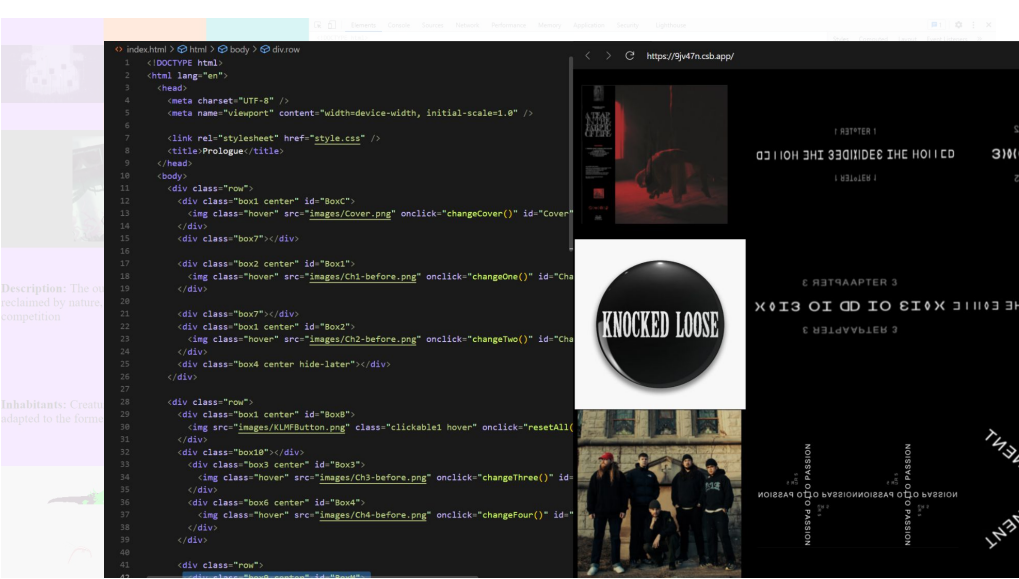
index.html > html > body > div.row

1 <!DOCTYPE html>
2 <html lang="en">
3 <head>
4 <meta charset="UTF-8" />
5 <meta name="viewport" content="width=device-width, initial-scale=1.0" />
6
7 <link rel="stylesheet" href="style.css" />
8 <title>Prologue</title>
9 </head>
10 <body>
11 <div class="row">
12 <div class="box1 center" id="BoxC">
13 <img class="hover" src="images/Cover.png" onclick="changeCover()" id="Cover"
14 </div>
15 <div class="box7"></div>
16
17 <div class="box2 center" id="Box1">
18 <img class="hover" src="images/Ch1-before.png" onclick="changeOne()" id="Cha
19 </div>
20
21 <div class="box7"></div>
22 <div class="box1 center" id="Box2">
23 <img class="hover" src="images/Ch2-before.png" onclick="changeTwo()" id="Cha
24 </div>
25 <div class="box4 center hide-later"></div>
26 </div>
27
28 <div class="row">
29 <div class="box1 center" id="BoxB">
30 <img src="images/KLMFButton.png" class="clickable1 hover" onclick="resetAll(
31 </div>
32 <div class="box10"></div>
33 <div class="box3 center" id="Box3">
34 <img class="hover" src="images/Ch3-before.png" onclick="changeThree()" id=
35 </div>
36 <div class="box6 center" id="Box4">
37 <img class="hover" src="images/Ch4-before.png" onclick="changeFour()" id="
38 </div>
39 </div>
40
41 <div class="row">

Description: The o reclaimed by nature competition.

Inhabitants: Creat adapted to the form

https://9jv47n.csb.app/

KNOCKED LOOSE

CHAPTER 3

PASSION

PASSION